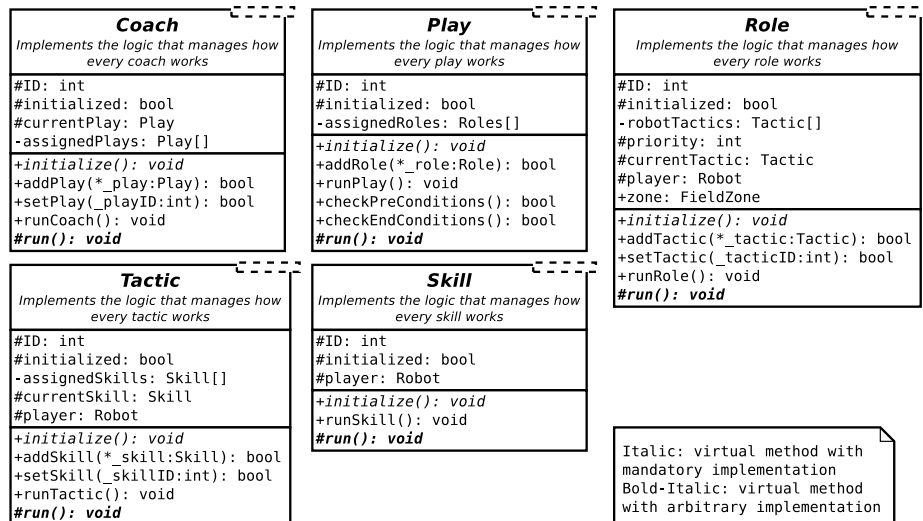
**Coach**
Implements the logic that manages how every coach works

#ID: int
#initialized: bool
#currentPlay: Play
-assignedPlays: Play[]

+initialize(): void
+addPlay(*_play:Play): bool
+setPlay(_playID:int): bool
+runCoach(): void
#run(): void

**Play**
Implements the logic that manages how every play works

#ID: int
#initialized: bool
-assignedRoles: Roles[]

+initialize(): void
+addRole(*_role:Role): bool
+runPlay(): void
+checkPreConditions(): bool
+checkEndConditions(): bool
#run(): void

**Role**
Implements the logic that manages how every role works

#ID: int
#initialized: bool
-robotTactics: Tactic[]
#priority: int
#currentTactic: Tactic
+player: Robot
+zone: FieldZone

+initialize(): void
+addTactic(*_tactic:Tactic): bool
+setTactic(_tacticID:int): bool
+runRole(): void
#run(): void

**Tactic**
Implements the logic that manages how every tactic works

#ID: int
#initialized: bool
-assignedSkills: Skill[]
#currentSkill: Skill
#player: Robot

+initialize(): void
+addSkill(*_skill:Skill): bool
+setSkill(_skillID:int): bool
+runTactic(): void
#run(): void

**Skill**
Implements the logic that manages how every skill works

#ID: int
#initialized: bool
#player: Robot

+initialize(): void
+runSkill(): void
#run(): void

Italic: virtual method with mandatory implementation
Bold-Italic: virtual method with arbitrary implementation